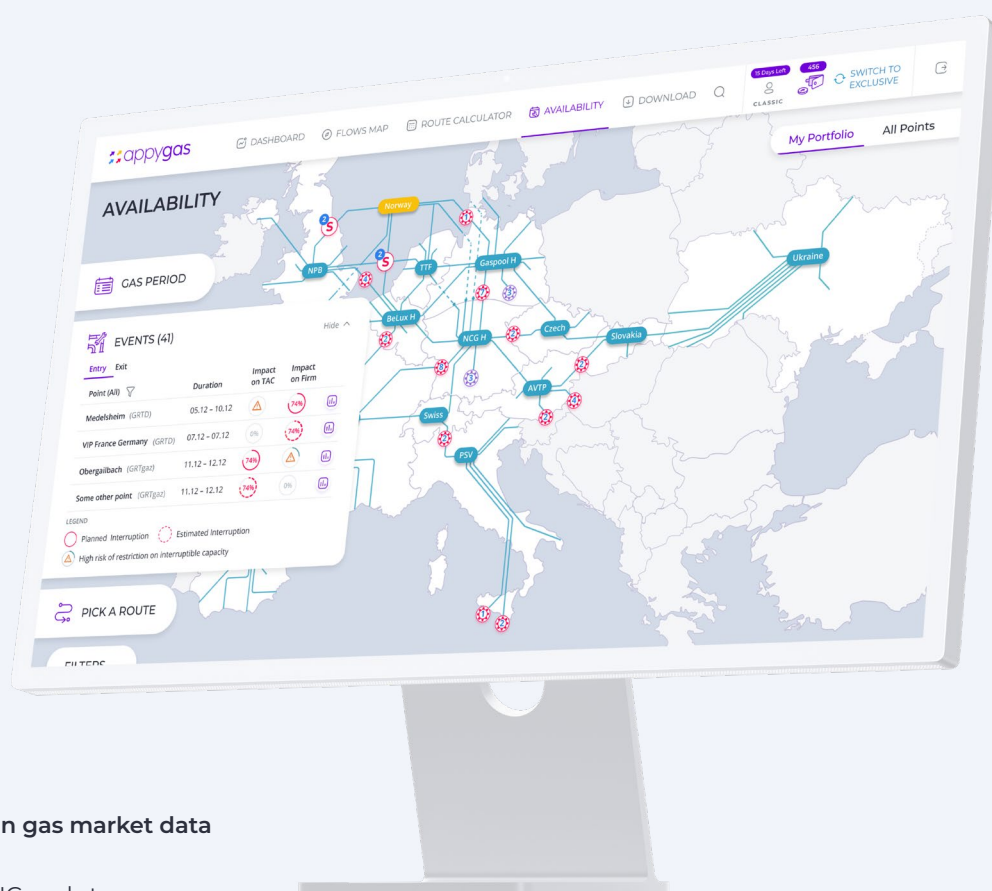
appygas

DASHBOARD FLOWS MAP ROUTE CALCULATOR AVAILABILITY DOWNLOAD

15 Days Left
CLASSIC
456
SWITCH TO EXCLUSIVE

My Portfolio All Points

AVAILABILITY

GAS PERIOD

EVENTS (41)
Hide

Entry Exit

| Point (All) | Duration | Impact on TAC | Impact on Firm |
|---|---|---|---|
| Medelsheim (GRTD) | 05.12 – 10.12 | | 74% |
| VIP France Germany (GRTD) | 07.12 – 07.12 | 0% | 74% |
| Obergailbach (GRTgaz) | 11.12 – 12.12 | 74% | |
| Some other point (GRTgaz) | 11.12 – 12.12 | 74% | 0% |

LEGEND
Planned Interruption Estimated Interruption
High risk of restriction on interruptible capacity

PICK A ROUTE

FILTERS

Norway NPB TTF Gaspool H BeLux H NCG H Czech Slovakia Ukraine AVTP Swiss PSV

n gas market data